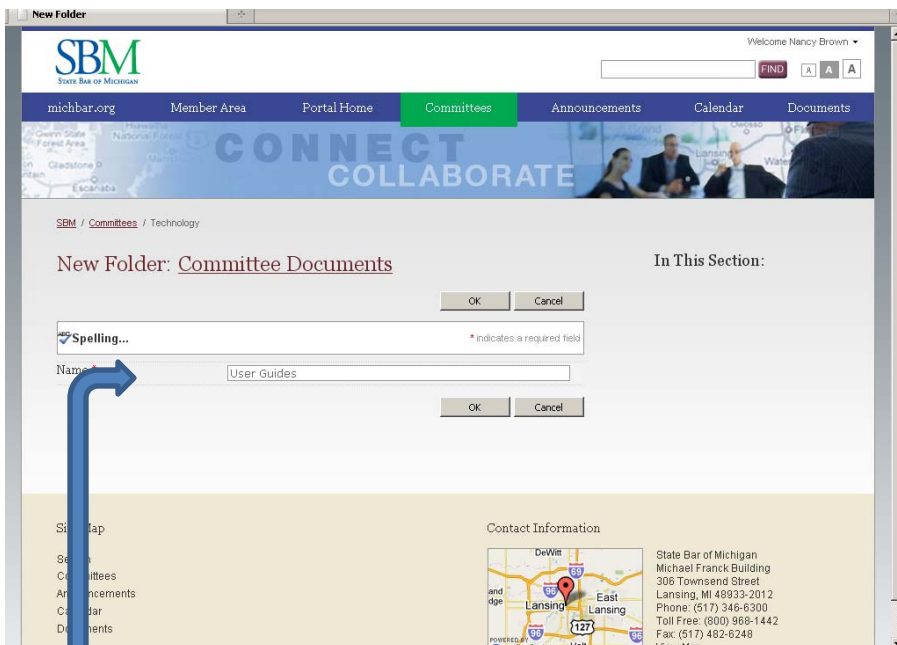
New Folder

SBM
State Bar of Michigan

Welcome Nancy Brown ▾

FIND A A A

michbar.org Member Area Portal Home Committees Announcements Calendar Documents

CONNECT
COLLABORATE

SBM / Committees / Technology

New Folder: Committee Documents

In This Section:

OK Cancel

Spelling...

* indicates a required field

Name * User Guides

OK Cancel

Si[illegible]ap

Se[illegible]
Co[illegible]ittees
An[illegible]ncements
Ca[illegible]dar
Do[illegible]ents

Contact Information

DeWitt
69
96
East
Lansing
Lansing
127
96
96
and
dge
POWERED BY

State Bar of Michigan
Michael Franck Building
306 Townsend Street
Lansing, MI 48933-2012
Phone: (517) 346-6300
Toll Free: (800) 968-1442
Fax: (517) 482-6248